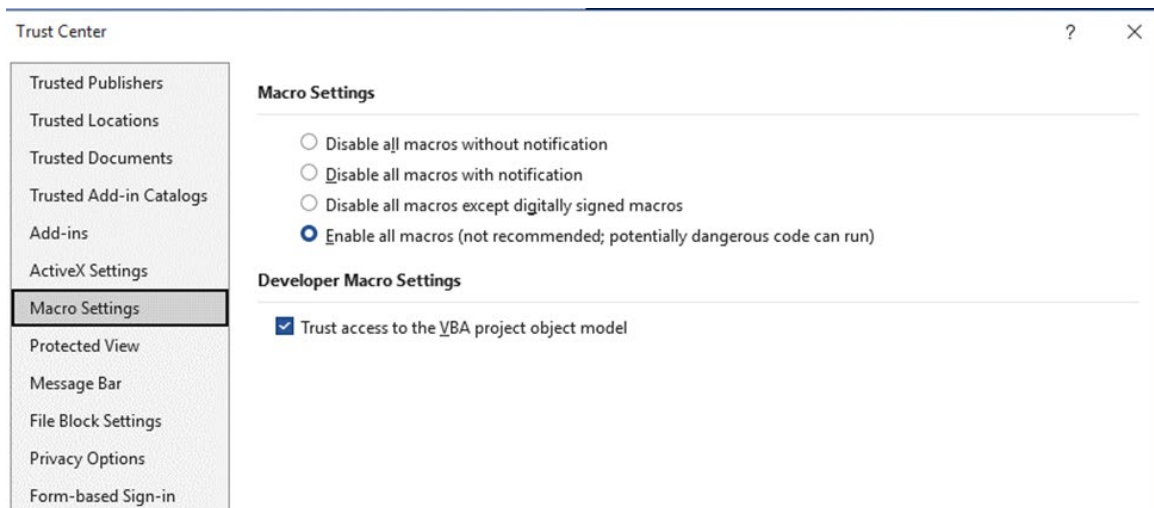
Trust Center

?

×

Trusted Publishers

Trusted Locations

Trusted Documents

Trusted Add-in Catalogs

Add-ins

ActiveX Settings

Macro Settings

Protected View

Message Bar

File Block Settings

Privacy Options

Form-based Sign-in

Macro Settings

Disable all macros without notification

Disable all macros with notification

Disable all macros except digitally signed macros

Enable all macros (not recommended; potentially dangerous code can run)

Developer Macro Settings

Trust access to the VBA project object model